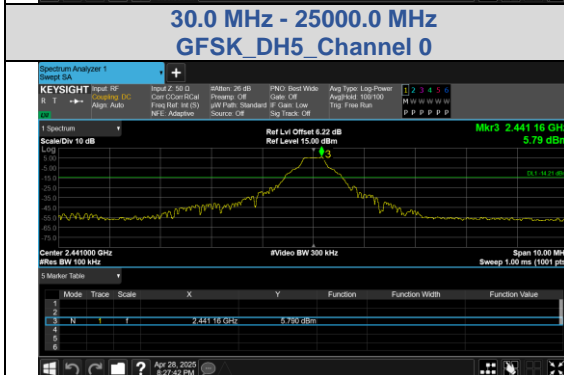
30.0 MHz - 25000.0 MHz
GFSK_DH5_Channel 0

Spectrum Analyzer 1
Swept SA

KEYSIGHT Input: RF
Coupling: DC
Align: Auto

Input Z: 50 Ω
Corr CCorr RCal
Freq Ref: Int (S)
NFE: Adaptive

#Atten: 26 dB
Preamp: Off
µW Path: Standard
Source: Off

PNO: Best Wide
Gate: Off
IF Gain: Low
Sig Track: Off

Avg Type: Log-Power
Avg|Hold: 100/100
Trig: Free Run

1 2 3 4 5 6
M W W W W W
P P P P P P

1 Spectrum
Scale/Div 10 dB
Log

Ref Lvl Offset 6.22 dB
Ref Level 15.00 dBm

Mkr3 2.441 16 GHz
5.79 dBm

5.00
-5.00
-15.0
-25.0
-35.0
-45.0
-55.0
-65.0
-75.0

3

DL1 -14.21 dBm

Center 2.441000 GHz
#Res BW 100 kHz

#Video BW 300 kHz

Span 10.00 MHz
Sweep 1.00 ms (1001 pts)

5 Marker Table

| | Mode | Trace | Scale | X | Y | Function | Function Width | Function Value |
|---|---|---|---|---|---|---|---|---|
| 1 | | | | | | | | |
| 2 | | | | | | | | |
| 3 | N | 1 | f | 2.441 16 GHz | 5.790 dBm | | | |
| 4 | | | | | | | | |
| 5 | | | | | | | | |
| 6 | | | | | | | | |

Apr 28, 2025
8:27:42 PM